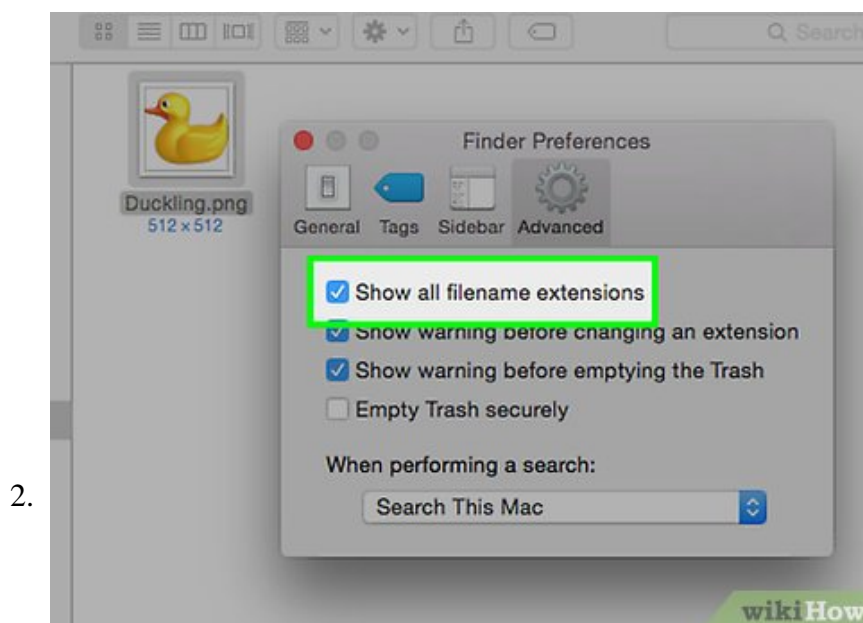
Q Search

Duckling.png
512 × 512

Finder Preferences

General Tags Sidebar Advanced

Show all filename extensions
Show warning before changing an extension
Show warning before emptying the Trash
Empty Trash securely

When performing a search:
Search This Mac

2.

wikiHow